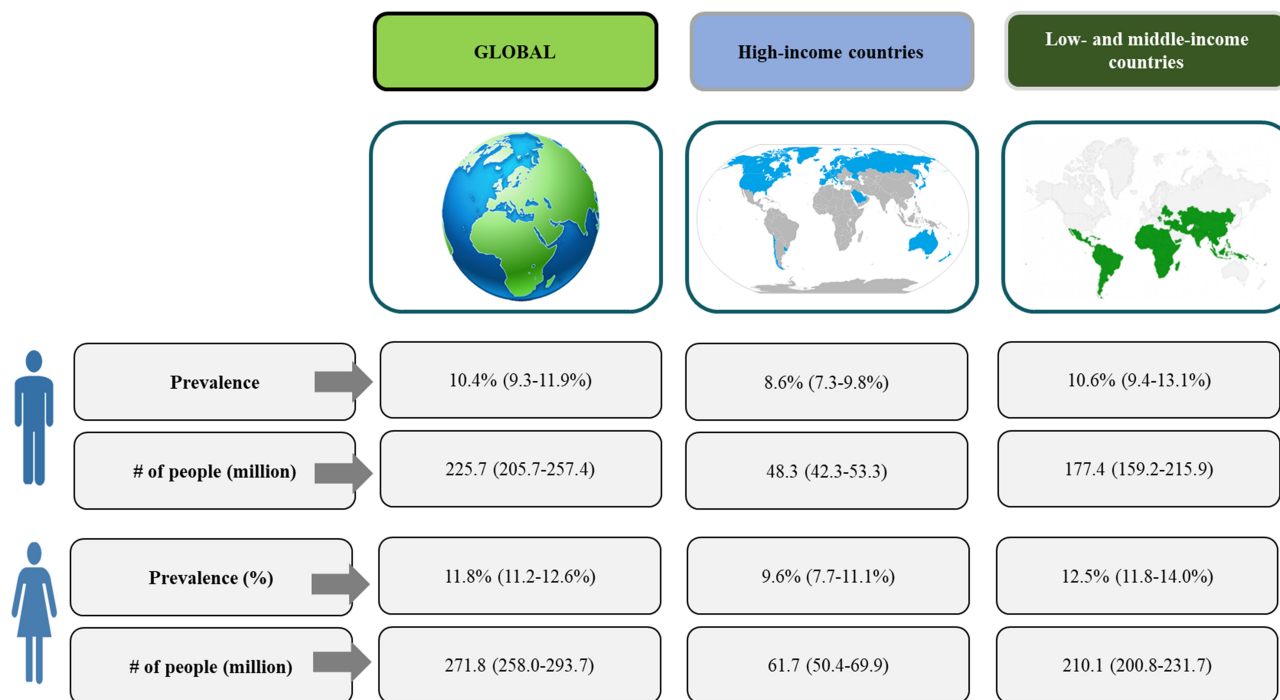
GLOBAL

High-income countries

Low- and middle-income countries

Prevalence

10.4% (9.3-11.9%)

8.6% (7.3-9.8%)

10.6% (9.4-13.1%)

# of people (million)

225.7 (205.7-257.4)

48.3 (42.3-53.3)

177.4 (159.2-215.9)

Prevalence (%)

11.8% (11.2-12.6%)

9.6% (7.7-11.1%)

12.5% (11.8-14.0%)

# of people (million)

271.8 (258.0-293.7)

61.7 (50.4-69.9)

210.1 (200.8-231.7)